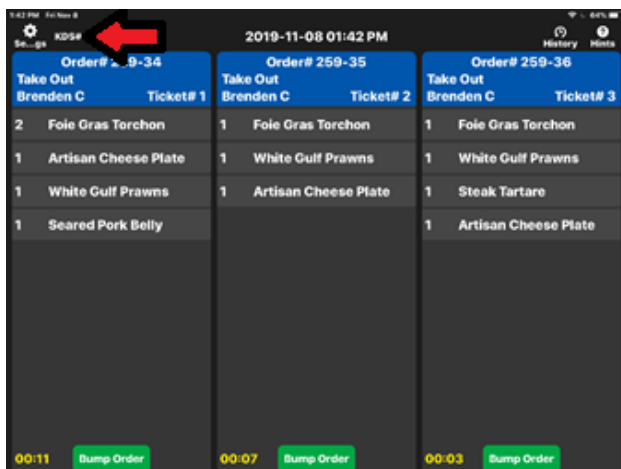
1:42 PM Fri Nov 8

Se...gs KDS#

2019-11-08 01:42 PM

History Hints

Order# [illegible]9-34
Take Out
Brenden C Ticket# 1

2 Foie Gras Torchon
1 Artisan Cheese Plate
1 White Gulf Prawns
1 Seared Pork Belly

00:11 Bump Order

Order# 259-35
Take Out
Brenden C Ticket# 2

1 Foie Gras Torchon
1 White Gulf Prawns
1 Artisan Cheese Plate

00:07 Bump Order

Order# 259-36
Take Out
Brenden C Ticket# 3

1 Foie Gras Torchon
1 White Gulf Prawns
1 Steak Tartare
1 Artisan Cheese Plate

00:03 Bump Order